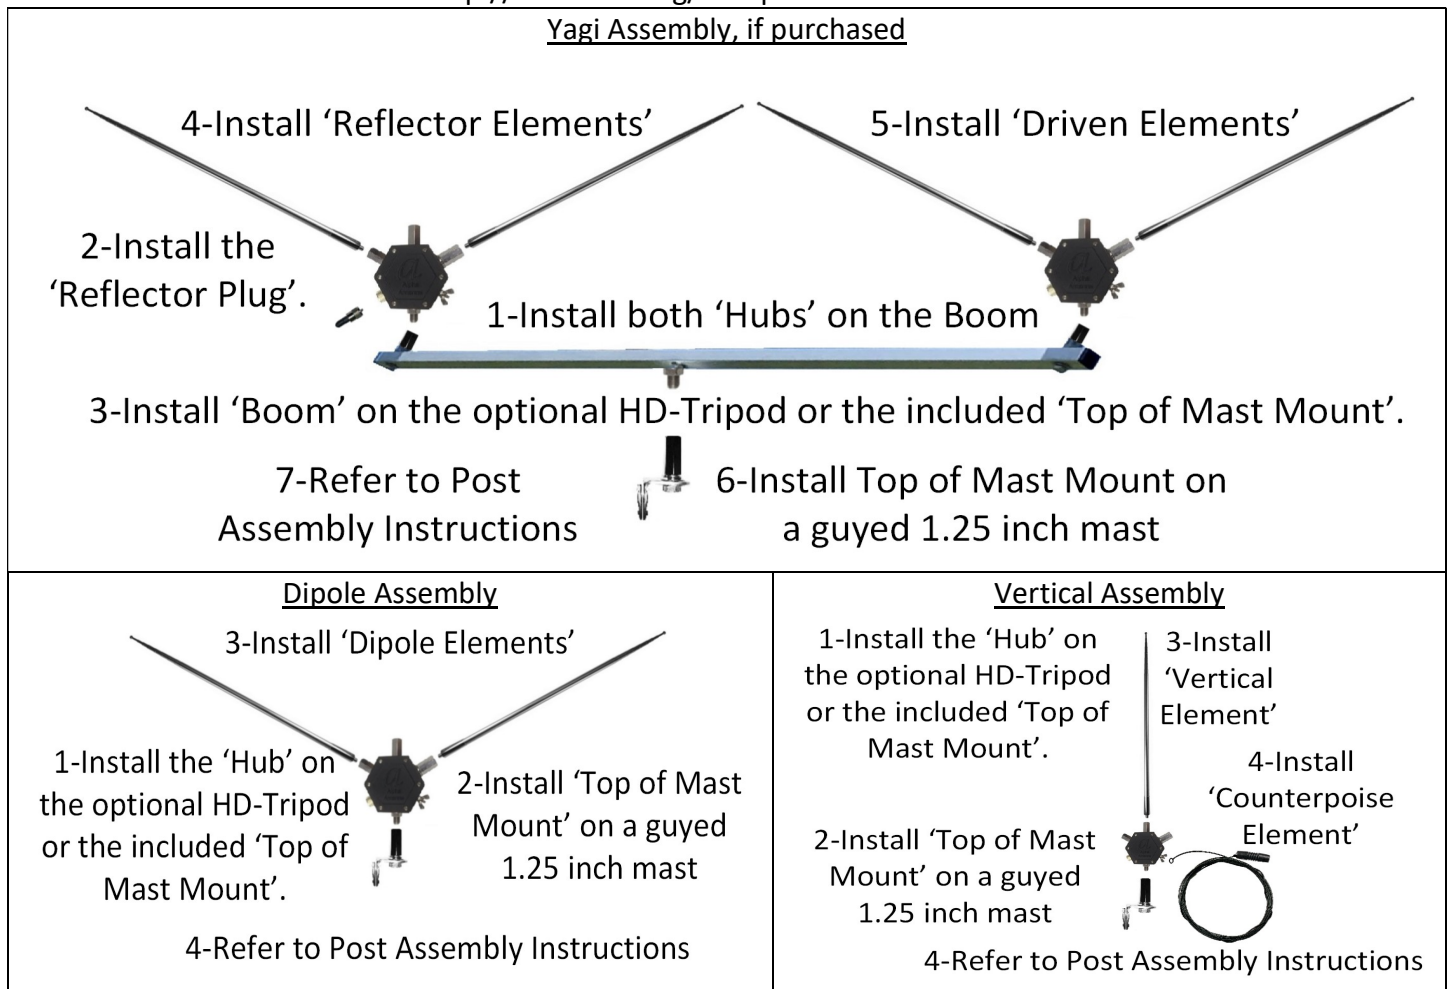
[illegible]

Yagi Assembly, if purchased

4-Install ‘Reflector Elements’

5-Install ‘Driven Elements’

2-Install the ‘Reflector Plug’.

1-Install both ‘Hubs’ on the Boom

3-Install ‘Boom’ on the optional HD-Tripod or the included ‘Top of Mast Mount’.

7-Refer to Post Assembly Instructions

6-Install Top of Mast Mount on a guyed 1.25 inch mast

Dipole Assembly

3-Install ‘Dipole Elements’

1-Install the ‘Hub’ on the optional HD-Tripod or the included ‘Top of Mast Mount’.

2-Install ‘Top of Mast Mount’ on a guyed 1.25 inch mast

4-Refer to Post Assembly Instructions

Vertical Assembly

1-Install the ‘Hub’ on the optional HD-Tripod or the included ‘Top of Mast Mount’.

3-Install ‘Vertical Element’

4-Install ‘Counterpoise Element’

2-Install ‘Top of Mast Mount’ on a guyed 1.25 inch mast

4-Refer to Post Assembly Instructions